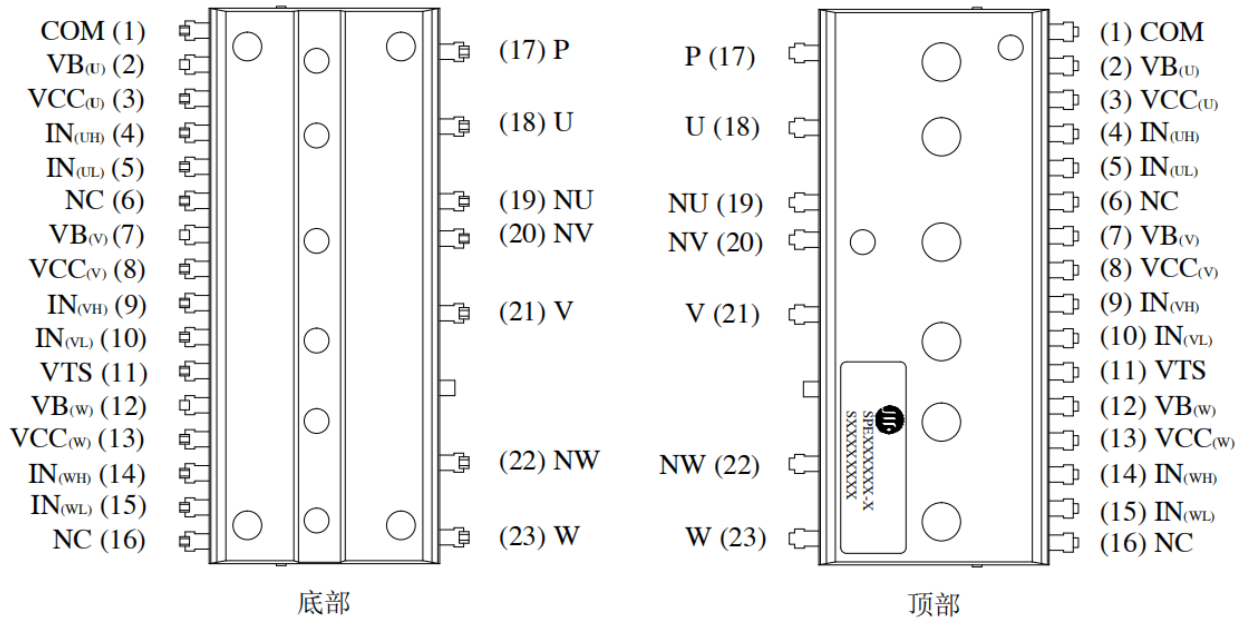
COM (1)
VB$_{(U)}$ (2)
VCC$_{(U)}$ (3)
IN$_{(UH)}$ (4)
IN$_{(UL)}$ (5)
NC (6)
VB$_{(V)}$ (7)
VCC$_{(V)}$ (8)
IN$_{(VH)}$ (9)
IN$_{(VL)}$ (10)
VTS (11)
VB$_{(W)}$ (12)
VCC$_{(W)}$ (13)
IN$_{(WH)}$ (14)
IN$_{(WL)}$ (15)
NC (16)

(17) P
(18) U
(19) NU
(20) NV
(21) V
(22) NW
(23) W

底部

P (17)
U (18)
NU (19)
NV (20)
V (21)
NW (22)
W (23)

SPE.XXXXXX-X
SXXXXXXXX

(1) COM
(2) VB$_{(U)}$
(3) VCC$_{(U)}$
(4) IN$_{(UH)}$
(5) IN$_{(UL)}$
(6) NC
(7) VB$_{(V)}$
(8) VCC$_{(V)}$
(9) IN$_{(VH)}$
(10) IN$_{(VL)}$
(11) VTS
(12) VB$_{(W)}$
(13) VCC$_{(W)}$
(14) IN$_{(WH)}$
(15) IN$_{(WL)}$
(16) NC

顶部